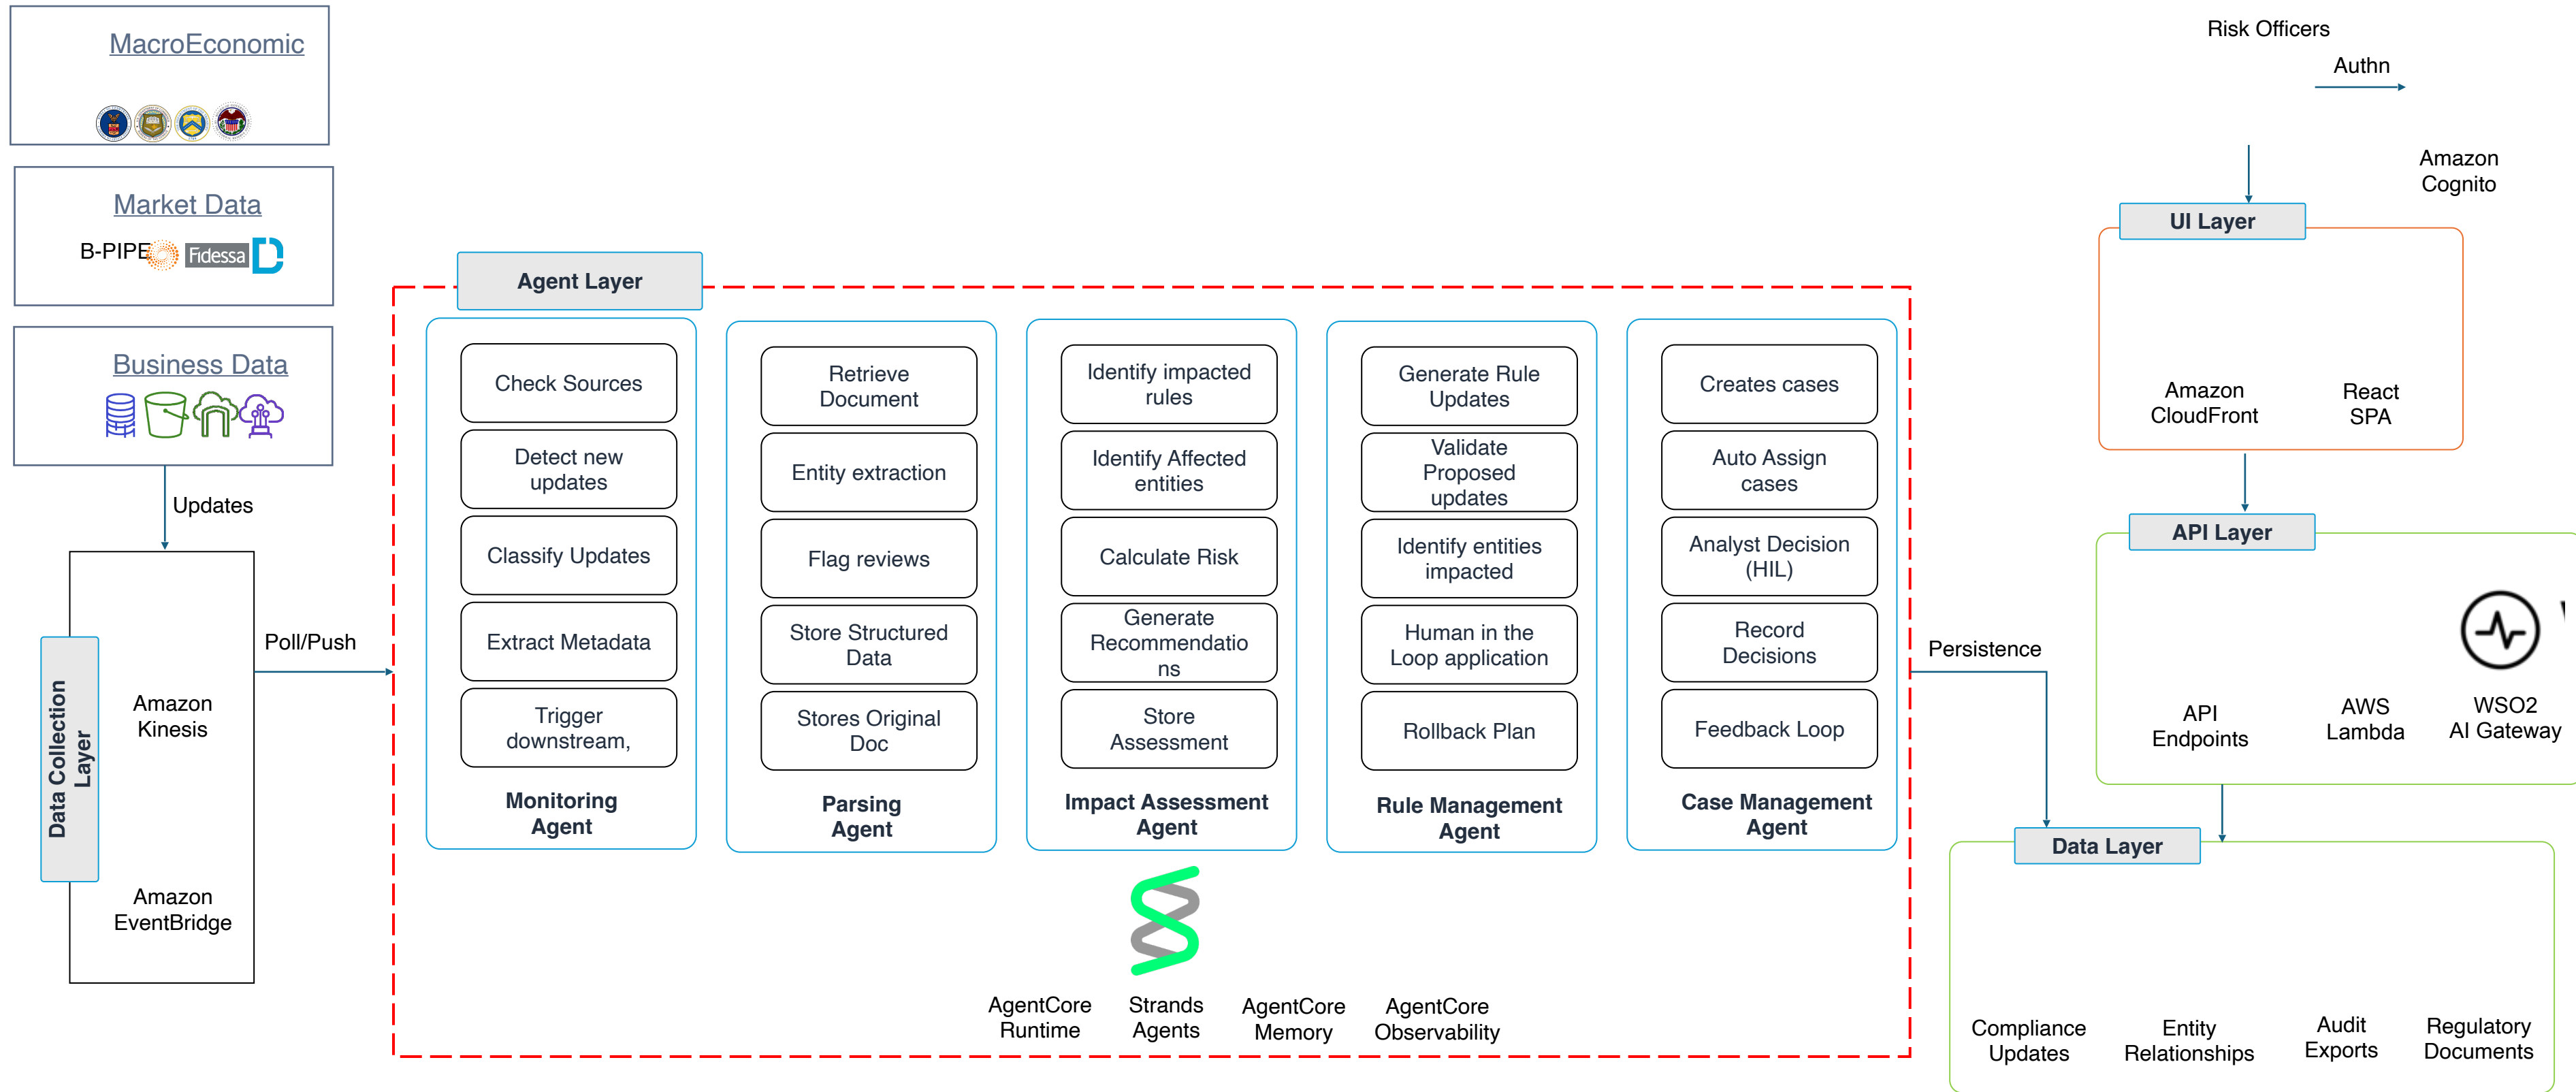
MacroEconomic

Market Data

B-PIPE Fidessa

Business Data

Updates

Data Collection Layer

Amazon Kinesis

Amazon EventBridge

Poll/Push

Agent Layer

Check Sources

Detect new updates

Classify Updates

Extract Metadata

Trigger downstream,

Monitoring Agent

Retrieve Document

Entity extraction

Flag reviews

Store Structured Data

Stores Original Doc

Parsing Agent

Identify impacted rules

Identify Affected entities

Calculate Risk

Generate Recommendations

Store Assessment

Impact Assessment Agent

Generate Rule Updates

Validate Proposed updates

Identify entities impacted

Human in the Loop application

Rollback Plan

Rule Management Agent

Creates cases

Auto Assign cases

Analyst Decision (HIL)

Record Decisions

Feedback Loop

Case Management Agent

AgentCore Runtime

Strands Agents

AgentCore Memory

AgentCore Observability

Persistence

Risk Officers

Authn

Amazon Cognito

UI Layer

Amazon CloudFront

React SPA

API Layer

API Endpoints

AWS Lambda

WSO2 AI Gateway

Data Layer

Compliance Updates

Entity Relationships

Audit Exports

Regulatory Documents